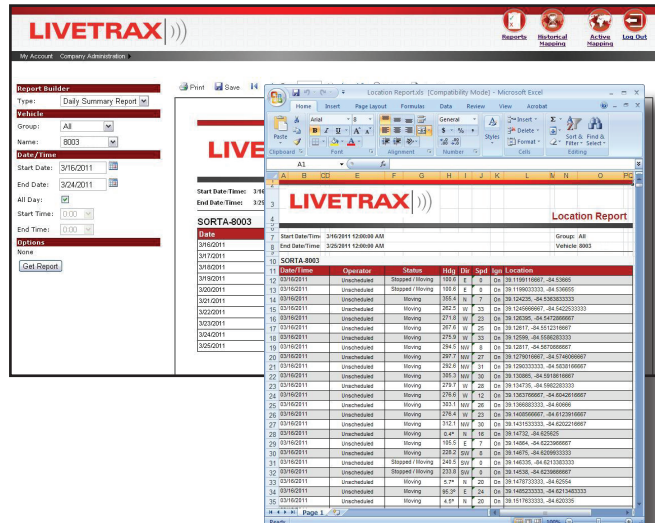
LIVETRAX

Reports Historical Mapping Active Mapping Log Out

My Account Company Administration

Report Builder
Type: Daily Summary Report
Vehicle
Group: All
Name: 8003
Date/Time
Start Date: 3/16/2011
End Date: 3/24/2011
All Day:
Start Time: 0:00
End Time: 0:00
Options
None
Get Report

Print Save

LIVE

Start Date/Time: 3/1
End Date/Time: 3/2

SORTA-8003

| Date |
|---|
| 3/16/2011 |
| 3/17/2011 |
| 3/18/2011 |
| 3/19/2011 |
| 3/20/2011 |
| 3/21/2011 |
| 3/22/2011 |
| 3/23/2011 |
| 3/24/2011 |
| 3/25/2011 |

Location Report.xls [Compatibility Mode] - Microsoft Excel

Home Insert Page Layout Formulas Data Review View Acrobat

Paste Arial 8 General Insert Delete Format Styles Sort & Filter Find & Select
Clipboard Font Alignment Number Cells Editing

A1

LIVETRAX

Location Report

Start Date/Time: 3/16/2011 12:00:00 AM Group: All
End Date/Time: 3/25/2011 12:00:00 AM Vehicle: 8003

SORTA-8003

| Date/Time | Operator | Status | Hdg | Dir | Spd | Ign | Location |
|---|---|---|---|---|---|---|---|
| 03/16/2011 | Unscheduled | Stopped / Moving | 100.6 | E | 0 | On | 39.1199116667, -84.53665 |
| 03/16/2011 | Unscheduled | Stopped / Moving | 100.6 | E | 0 | On | 39.1199033333, -84.536665 |
| 03/16/2011 | Unscheduled | Moving | 355.4 | N | 7 | On | 39.124235, -84.5363833333 |
| 03/16/2011 | Unscheduled | Moving | 282.5 | W | 33 | On | 39.1249666667, -84.5422533333 |
| 03/16/2011 | Unscheduled | Moving | 271.8 | W | 33 | On | 39.126395, -84.5472666667 |
| 03/16/2011 | Unscheduled | Moving | 267.6 | W | 25 | On | 39.12617, -84.5512316667 |
| 03/16/2011 | Unscheduled | Moving | 275.9 | W | 33 | On | 39.12599, -84.5566283333 |
| 03/16/2011 | Unscheduled | Moving | 294.5 | NW | 8 | On | 39.126817, -84.5670666667 |
| 03/16/2011 | Unscheduled | Moving | 297.7 | NW | 27 | On | 39.1279016667, -84.5746066667 |
| 03/16/2011 | Unscheduled | Moving | 292.6 | NW | 31 | On | 39.1290333333, -84.5836166667 |
| 03/16/2011 | Unscheduled | Moving | 355.3 | N | 30 | On | 39.130665, -84.5918616667 |
| 03/16/2011 | Unscheduled | Moving | 279.7 | W | 28 | On | 39.134735, -84.5982283333 |
| 03/16/2011 | Unscheduled | Moving | 279.6 | W | 12 | On | 39.1363766667, -84.6042616667 |
| 03/16/2011 | Unscheduled | Moving | 303.1 | NW | 26 | On | 39.1366883333, -84.60686 |
| 03/16/2011 | Unscheduled | Moving | 276.4 | W | 23 | On | 39.1406566667, -84.6129916667 |
| 03/16/2011 | Unscheduled | Moving | 312.1 | NW | 30 | On | 39.1431533333, -84.6202216667 |
| 03/16/2011 | Unscheduled | Moving | 0.4* | N | 16 | On | 39.14732, -84.625625 |
| 03/16/2011 | Unscheduled | Moving | 105.5 | E | 7 | On | 39.14864, -84.6223966667 |
| 03/16/2011 | Unscheduled | Moving | 228.2 | SW | 8 | On | 39.14675, -84.6209933333 |
| 03/16/2011 | Unscheduled | Stopped / Moving | 249.5 | SW | 0 | On | 39.146335, -84.6213383333 |
| 03/16/2011 | Unscheduled | Stopped / Moving | 233.8 | SW | 0 | On | 39.14538, -84.6239666667 |
| 03/16/2011 | Unscheduled | Moving | 5.7* | N | 20 | On | 39.1478733333, -84.62554 |
| 03/16/2011 | Unscheduled | Moving | 95.3* | E | 24 | On | 39.1485233333, -84.6213483333 |
| 03/16/2011 | Unscheduled | Moving | 4.5* | N | 20 | On | 39.1517833333, -84.620335 |

Page 1

Ready